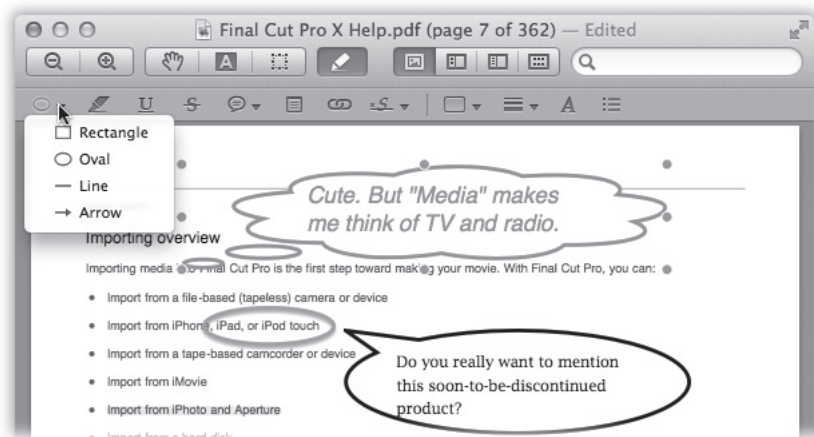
Final Cut Pro X Help.pdf (page 7 of 362) — Edited

Rectangle
Oval
Line
Arrow

Cute. But "Media" makes me think of TV and radio.

Importing overview

Importing media i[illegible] Final Cut Pro is the first step toward mak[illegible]g your movie. With Final Cut Pro, you can:

• Import from a file-based (tapeless) camera or device
• Import from iPhon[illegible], iPad, or iPod touch
• Import from a tape-based camcorder or device
• Import from iMovie
• Import from iPhoto and Aperture

Do you really want to mention this soon-to-be-discontinued product?